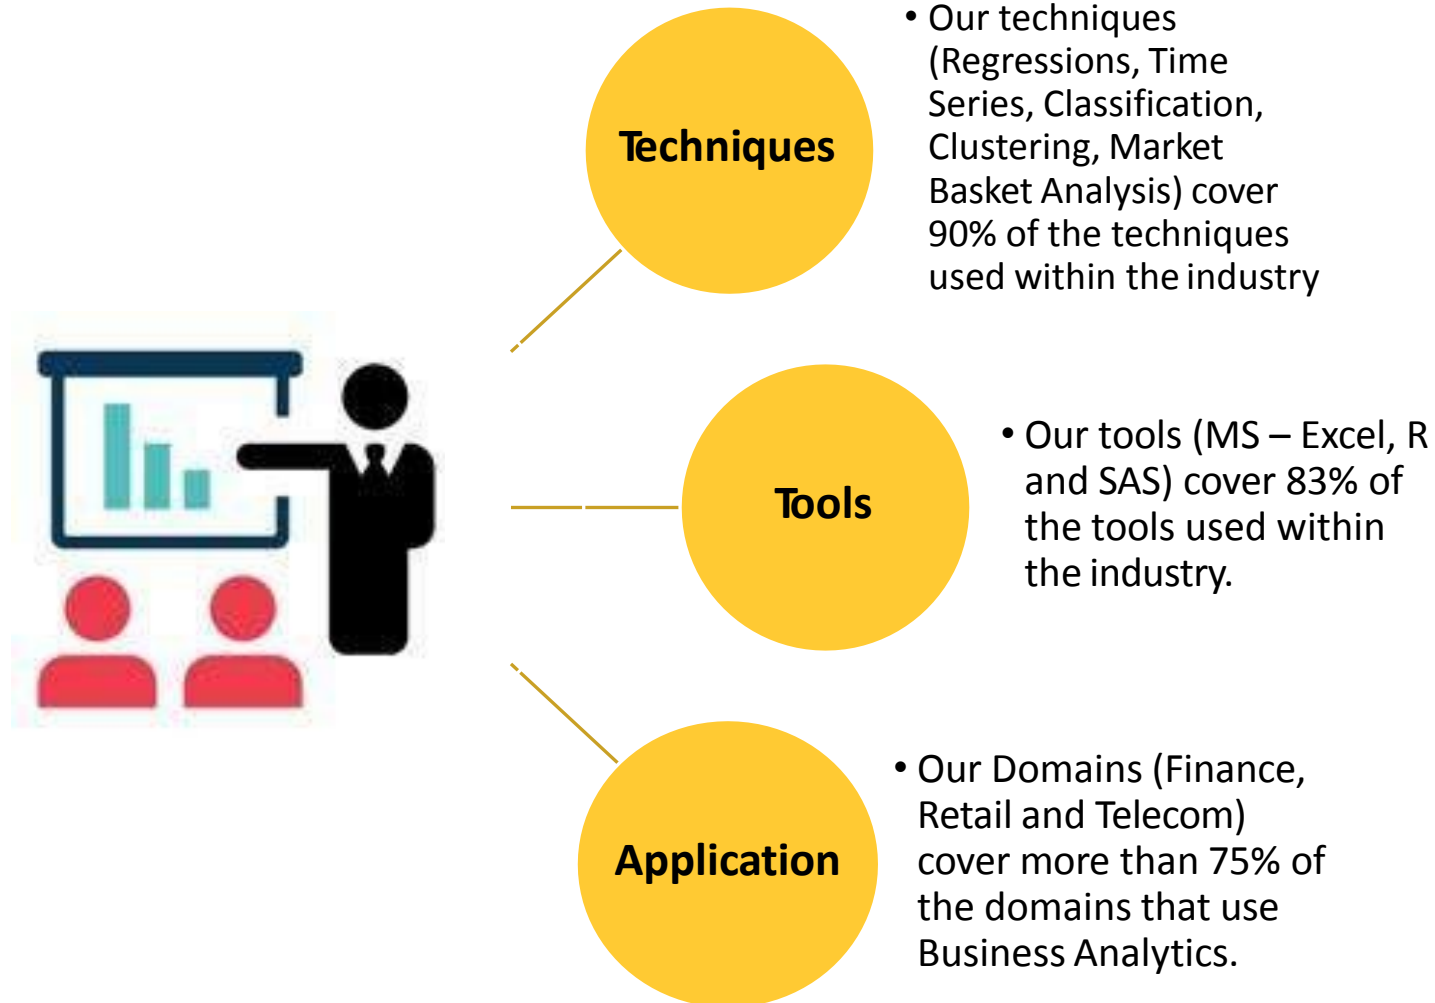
Techniques

• Our techniques (Regressions, Time Series, Classification, Clustering, Market Basket Analysis) cover 90% of the techniques used within the industry

Tools

• Our tools (MS – Excel, R and SAS) cover 83% of the tools used within the industry.

Application

• Our Domains (Finance, Retail and Telecom) cover more than 75% of the domains that use Business Analytics.